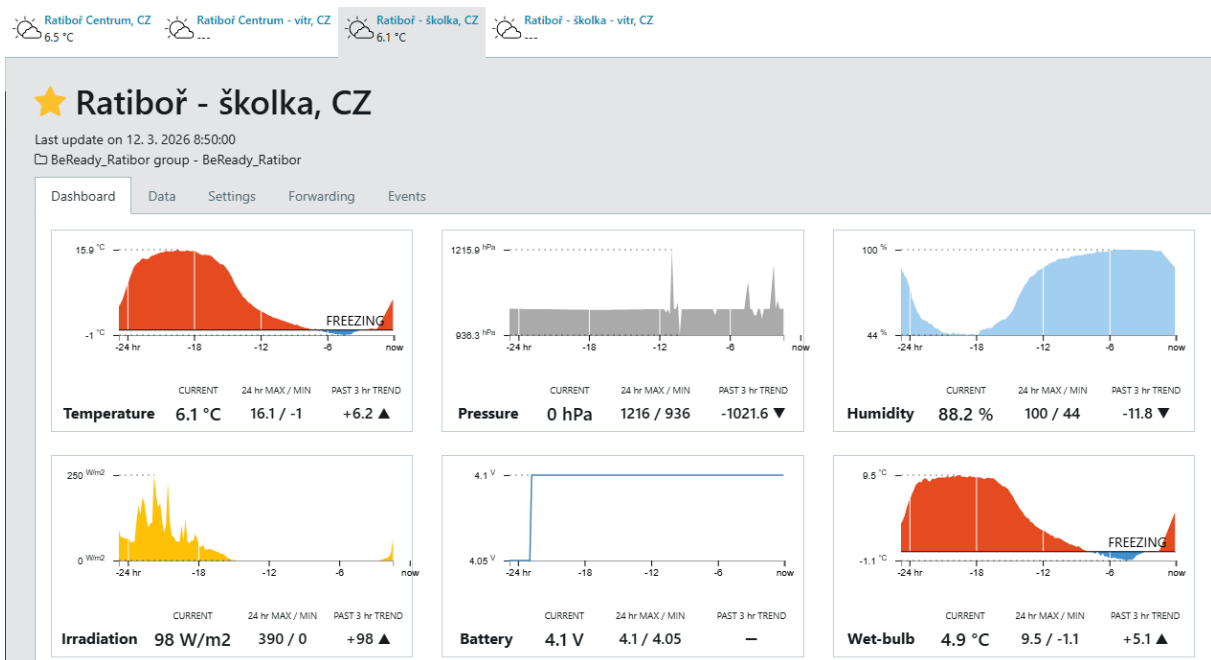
Ratiboř Centrum, CZ
6.5 °C

Ratiboř Centrum - vitr, CZ
---

Ratiboř - školka, CZ
6.1 °C

Ratiboř - školka - vitr, CZ
---

Ratiboř - školka, CZ

Last update on 12. 3. 2026 8:50:00

BeReady_Ratibor group - BeReady_Ratibor

Dashboard | Data | Settings | Forwarding | Events

15.9 °C
-1 °C
FREEZING
-24 hr -18 -12 -6 now

| | CURRENT | 24 hr MAX / MIN | PAST 3 hr TREND |
|---|---|---|---|
| Temperature | 6.1 °C | 16.1 / -1 | +6.2 ▲ |

1215.9 hPa
936.3 hPa
-24 hr -18 -12 -6 now

| | CURRENT | 24 hr MAX / MIN | PAST 3 hr TREND |
|---|---|---|---|
| Pressure | 0 hPa | 1216 / 936 | -1021.6 ▼ |

100 %
44 %
-24 hr -18 -12 -6 now

| | CURRENT | 24 hr MAX / MIN | PAST 3 hr TREND |
|---|---|---|---|
| Humidity | 88.2 % | 100 / 44 | -11.8 ▼ |

250 W/m2
0 W/m2
-24 hr -18 -12 -6 now

| | CURRENT | 24 hr MAX / MIN | PAST 3 hr TREND |
|---|---|---|---|
| Irradiation | 98 W/m2 | 390 / 0 | +98 ▲ |

4.1 V
4.05 V
-24 hr -18 -12 -6 now

| | CURRENT | 24 hr MAX / MIN | PAST 3 hr TREND |
|---|---|---|---|
| Battery | 4.1 V | 4.1 / 4.05 | — |

9.5 °C
-1.1 °C
FREEZING
-24 hr -18 -12 -6 now

| | CURRENT | 24 hr MAX / MIN | PAST 3 hr TREND |
|---|---|---|---|
| Wet-bulb | 4.9 °C | 9.5 / -1.1 | +5.1 ▲ |